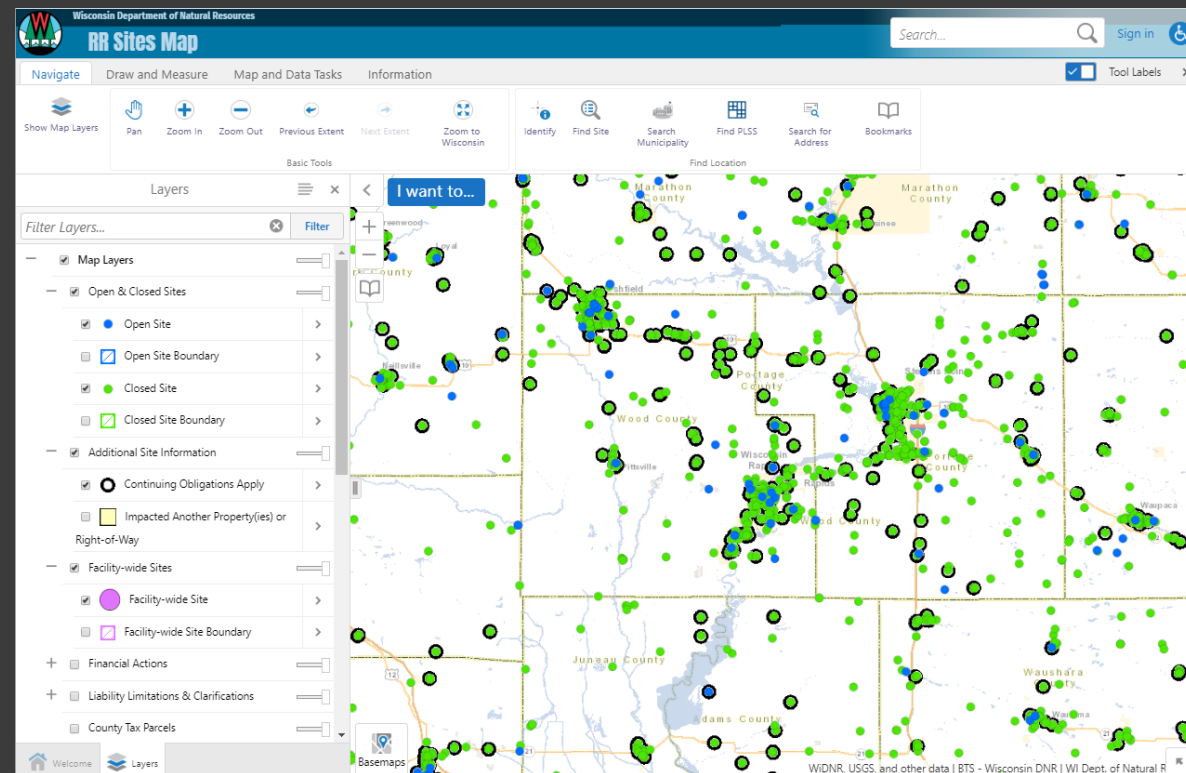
Wisconsin Department of Natural Resources
RR Sites Map
Search...
Sign in

Navigate
Draw and Measure
Map and Data Tasks
Information
Tool Labels

Show Map Layers
Pan
Zoom In
Zoom Out
Previous Extent
Next Extent
Zoom to Wisconsin
Basic Tools
Identify
Find Site
Search Municipality
Find PLSS
Search for Address
Bookmarks
Find Location

Layers
Filter Layers...
Filter
Map Layers
Open & Closed Sites
Open Site
Open Site Boundary
Closed Site
Closed Site Boundary
Additional Site Information
Continuing Obligations Apply
Impacted Another Property(ies) or Right-of-Way
Facility-wide Sites
Facility-wide Site
Facility-wide Site Boundary
Financial Actions
Liability Limitations & Clarifications
County Tax Parcels
Welcome
Layers

I want to...
Marathon County
Marathon County
Greenwood
Loyal
County
Marshfield
Neillsville
Portage County
Wood County
Wisconsin Rapids
Rapids
Wood County
Portage County
Waupaca
Juneau County
Adams County
Waushara County
Wautoma
Basemaps
WiDNR, USGS, and other data | BTS - Wisconsin DNR | WI Dept. of Natural R